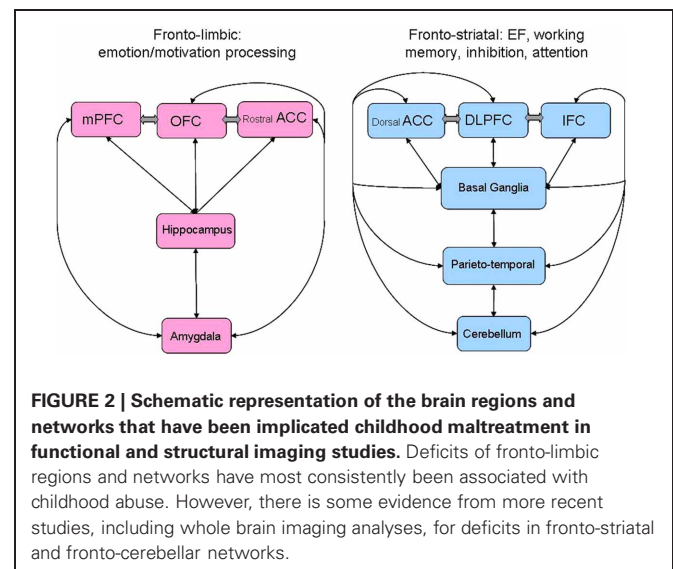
Fronto-limbic: emotion/motivation processing

mPFC

OFC

Rostral ACC

Hippocampus

Amygdala

Fronto-striatal: EF, working memory, inhibition, attention

Dorsal ACC

DLPFC

IFC

Basal Ganglia

Parieto-temporal

Cerebellum

**FIGURE 2 | Schematic representation of the brain regions and networks that have been implicated childhood maltreatment in functional and structural imaging studies.** Deficits of fronto-limbic regions and networks have most consistently been associated with childhood abuse. However, there is some evidence from more recent studies, including whole brain imaging analyses, for deficits in fronto-striatal and fronto-cerebellar networks.